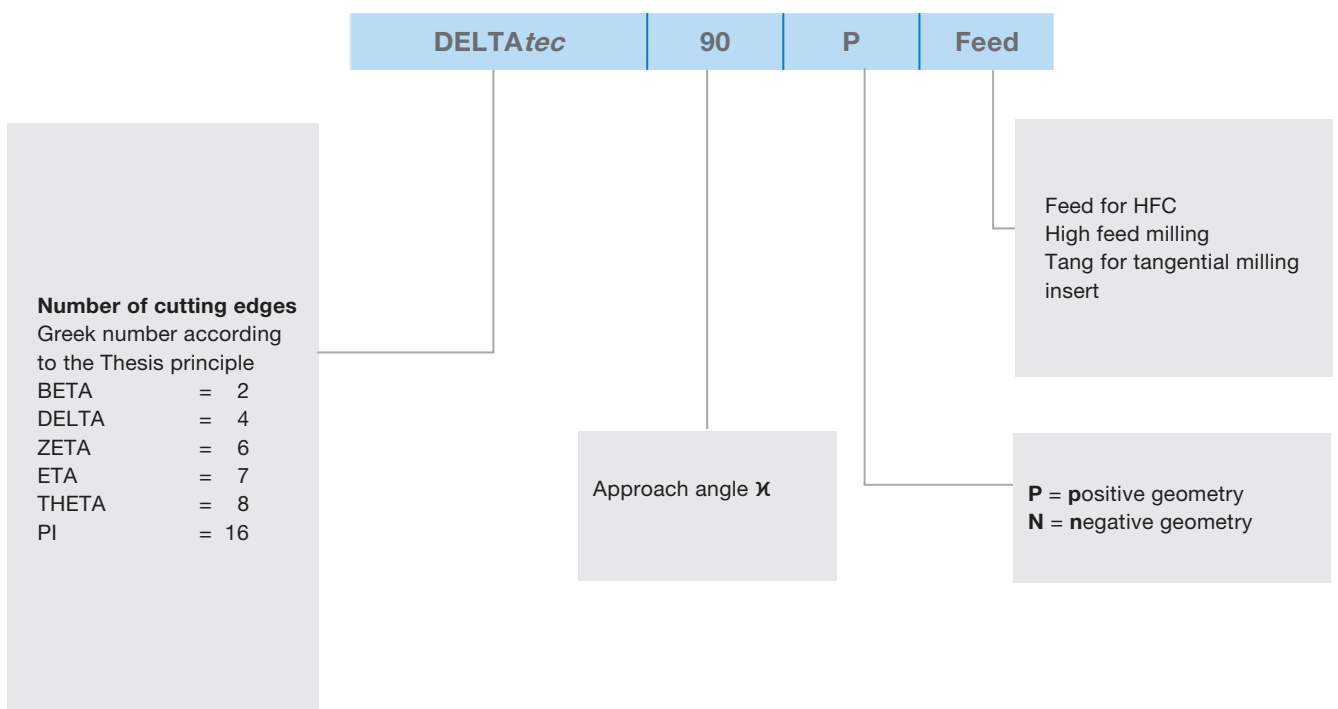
| DELTA*tec* | 90 | P | Feed |
|---|---|---|---|

**Number of cutting edges**
Greek number according to the Thesis principle
BETA = 2
DELTA = 4
ZETA = 6
ETA = 7
THETA = 8
PI = 16

Approach angle $\varkappa$

Feed for HFC
High feed milling
Tang for tangential milling insert

**P** = **p**ositive geometry
**N** = **n**egative geometry